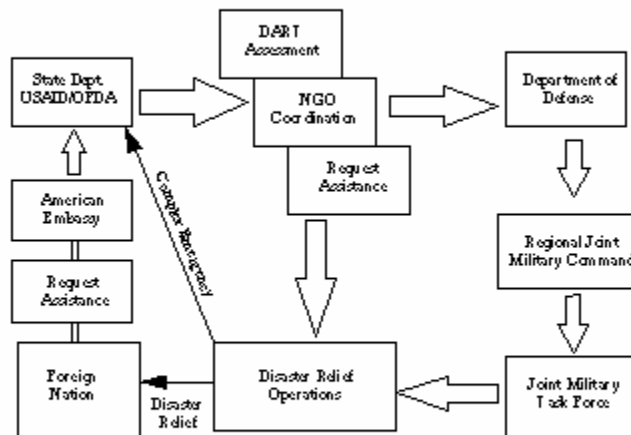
DART Assessment

State Dept USAID/OFDA

NGO Coordination

Department of Defense

Request Assistance

American Embassy

Complex Emergency

Regional Joint Military Command

Request Assistance

Foreign Nation

Disaster Relief Operations

Joint Military Task Force

Disaster Relief